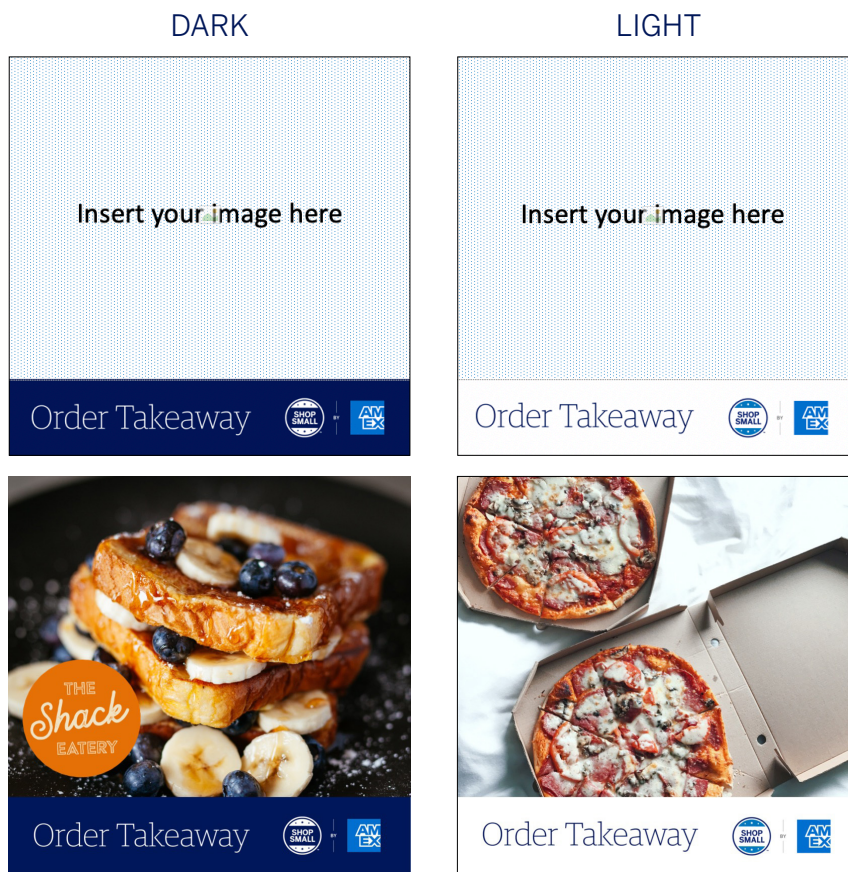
DARK

LIGHT

Insert your image here

Order Takeaway SHOP SMALL BY AM EX

Insert your image here

Order Takeaway SHOP SMALL BY AM EX

THE Shack EATERY

Order Takeaway SHOP SMALL BY AM EX

Order Takeaway SHOP SMALL BY AM EX